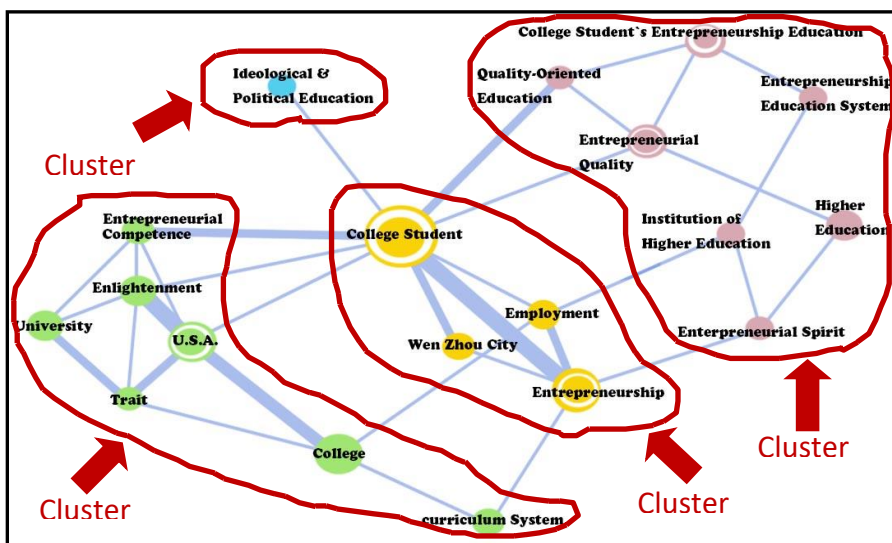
Ideological & Political Education

Cluster

College Student`s Entrepreneurship Education

Quality-Oriented Education

Entrepreneurship Education System

Entrepreneurial Quality

Institution of Higher Education

Higher Education

Enterpreneurial Spirit

Cluster

Entrepreneurial Competence

Enlightenment

University

U.S.A.

Trait

College

Cluster

College Student

Employment

Wen Zhou City

Entrepreneurship

curriculum System

Cluster